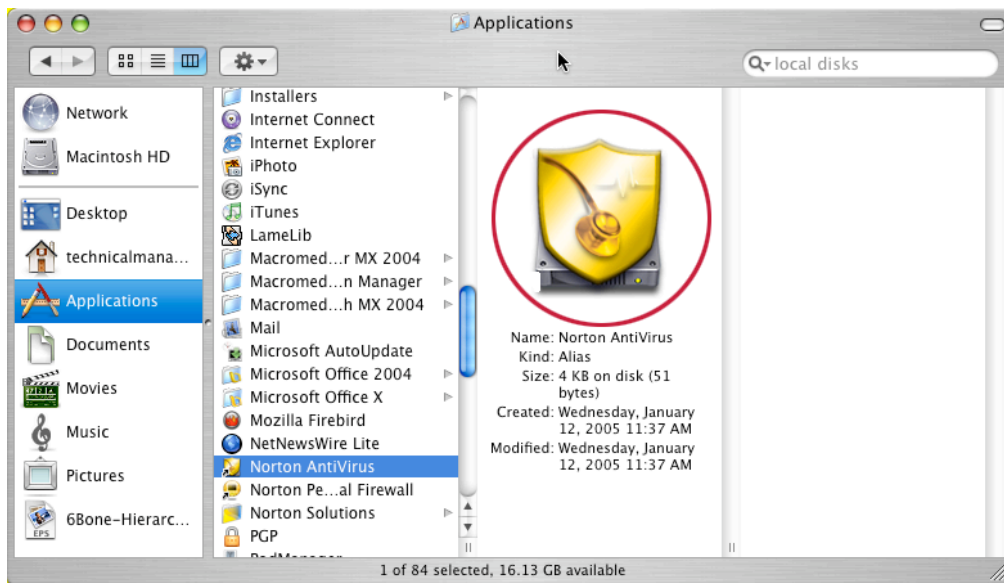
Applications

local disks

Network
Macintosh HD
Desktop
technicalmana...
Applications
Documents
Movies
Music
Pictures
6Bone-Hierarc...

Installers
Internet Connect
Internet Explorer
iPhoto
iSync
iTunes
LameLib
Macromed...r MX 2004
Macromed...n Manager
Macromed...h MX 2004
Mail
Microsoft AutoUpdate
Microsoft Office 2004
Microsoft Office X
Mozilla Firebird
NetNewsWire Lite
Norton AntiVirus
Norton Pe...al Firewall
Norton Solutions
PGP

Name: Norton AntiVirus
Kind: Alias
Size: 4 KB on disk (51 bytes)
Created: Wednesday, January 12, 2005 11:37 AM
Modified: Wednesday, January 12, 2005 11:37 AM

1 of 84 selected, 16.13 GB available